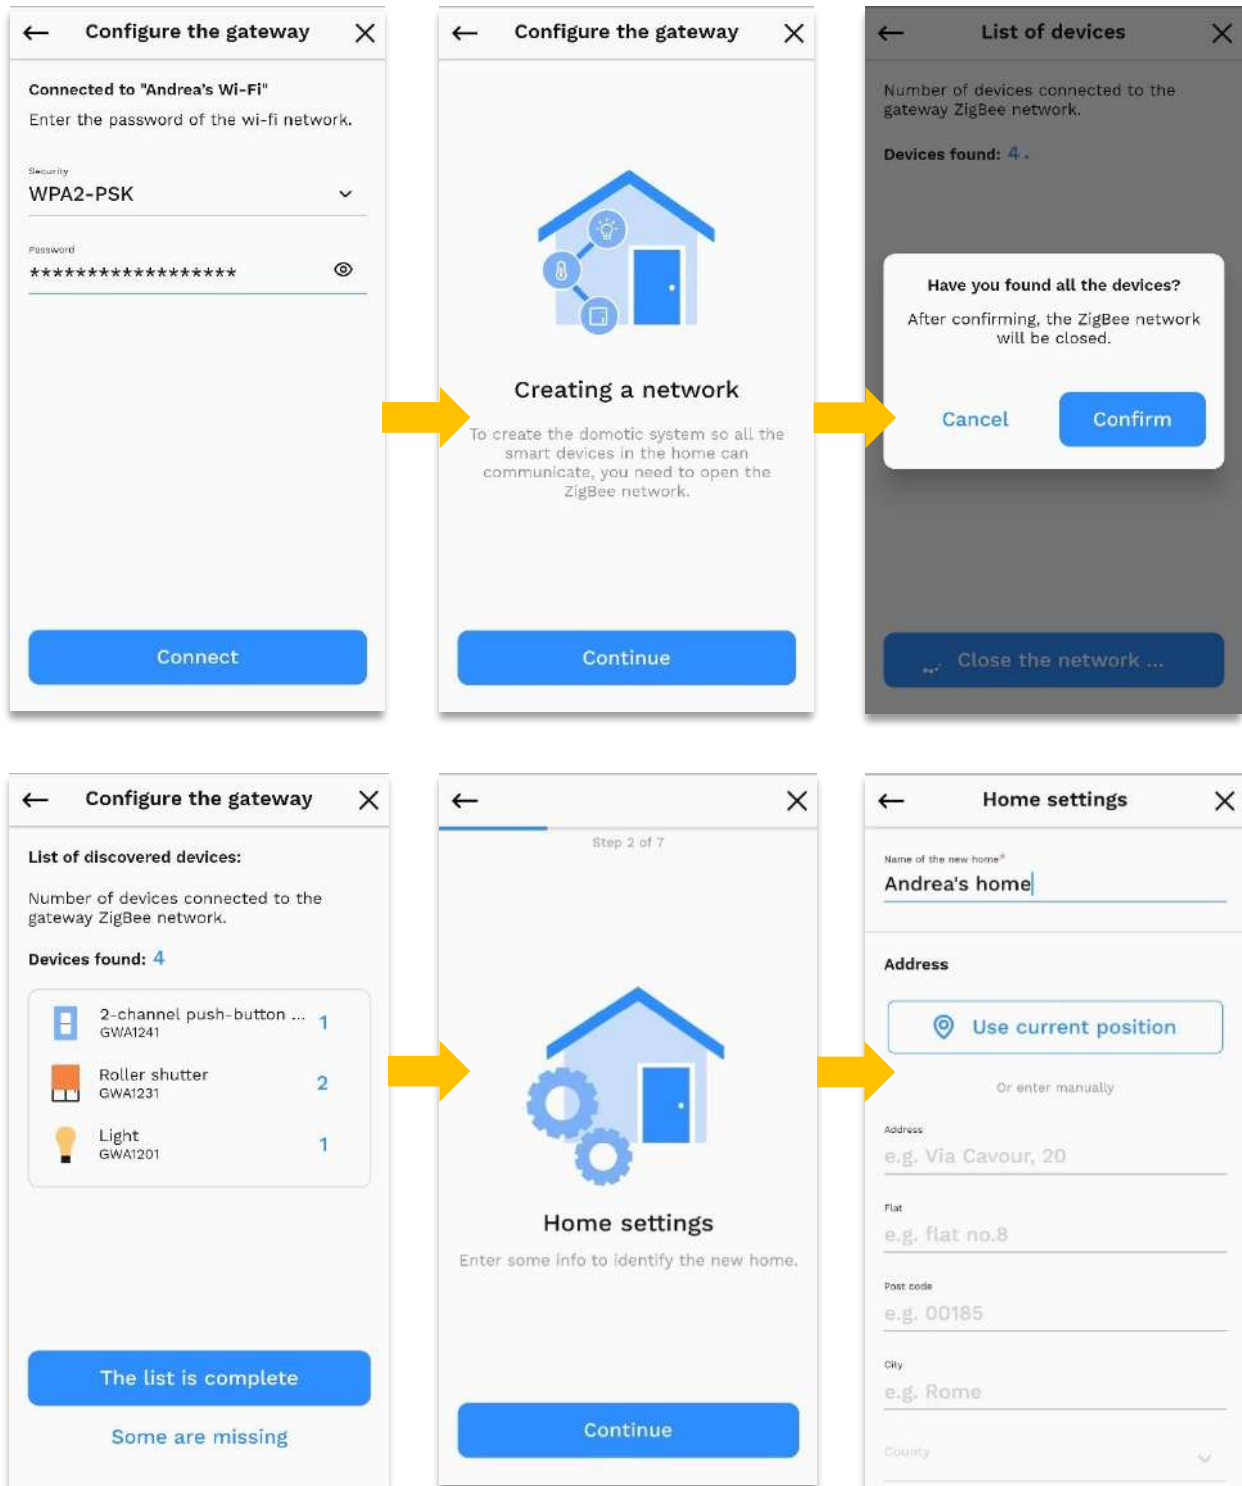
Configure the gateway

Connected to "Andrea's Wi-Fi"
Enter the password of the wi-fi network.

Security
WPA2-PSK

Password
*****************

Connect

Configure the gateway

Creating a network

To create the domotic system so all the smart devices in the home can communicate, you need to open the ZigBee network.

Continue

List of devices

Number of devices connected to the gateway ZigBee network.

Devices found: 4 .

Have you found all the devices?

After confirming, the ZigBee network will be closed.

Cancel

Confirm

Close the network ...

Configure the gateway

List of discovered devices:

Number of devices connected to the gateway ZigBee network.

Devices found: 4

| | | |
|---|---|---|
| 2-channel push-button ... GWA1241 | 1 |
| Roller shutter GWA1231 | 2 |
| Light GWA1201 | 1 |

The list is complete

Some are missing

Step 2 of 7

Home settings

Enter some info to identify the new home.

Continue

Home settings

Name of the new home*
Andrea's home

Address

Use current position

Or enter manually

Address
e.g. Via Cavour, 20

Flat
e.g. flat no.8

Post code
e.g. 00185

City
e.g. Rome

Country